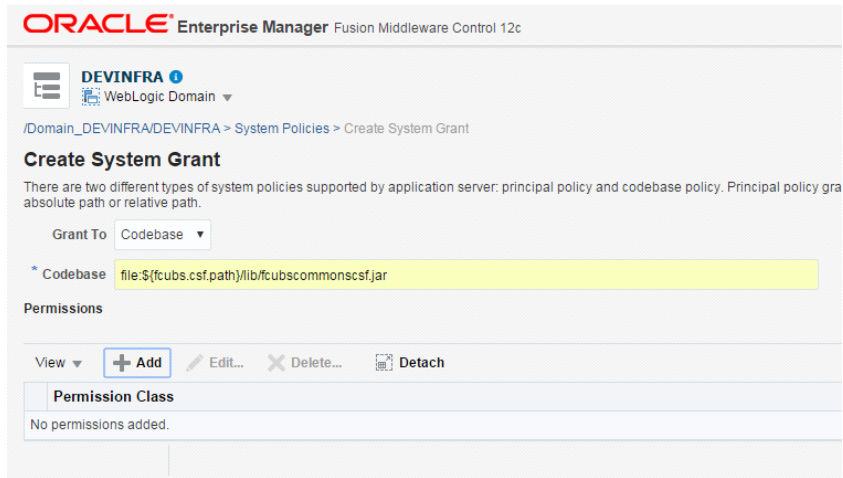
ORACLE Enterprise Manager Fusion Middleware Control 12c

DEVINFRA
WebLogic Domain

/Domain_DEVINFRA/DEVINFRA > System Policies > Create System Grant

Create System Grant

There are two different types of system policies supported by application server: principal policy and codebase policy. Principal policy gra
absolute path or relative path.

Grant To Codebase

* Codebase file:${fcubs.csf.path}/lib/fcubscommonscsf.jar

Permissions

View Add Edit... Delete... Detach

| Permission Class |
|---|
| No permissions added. |